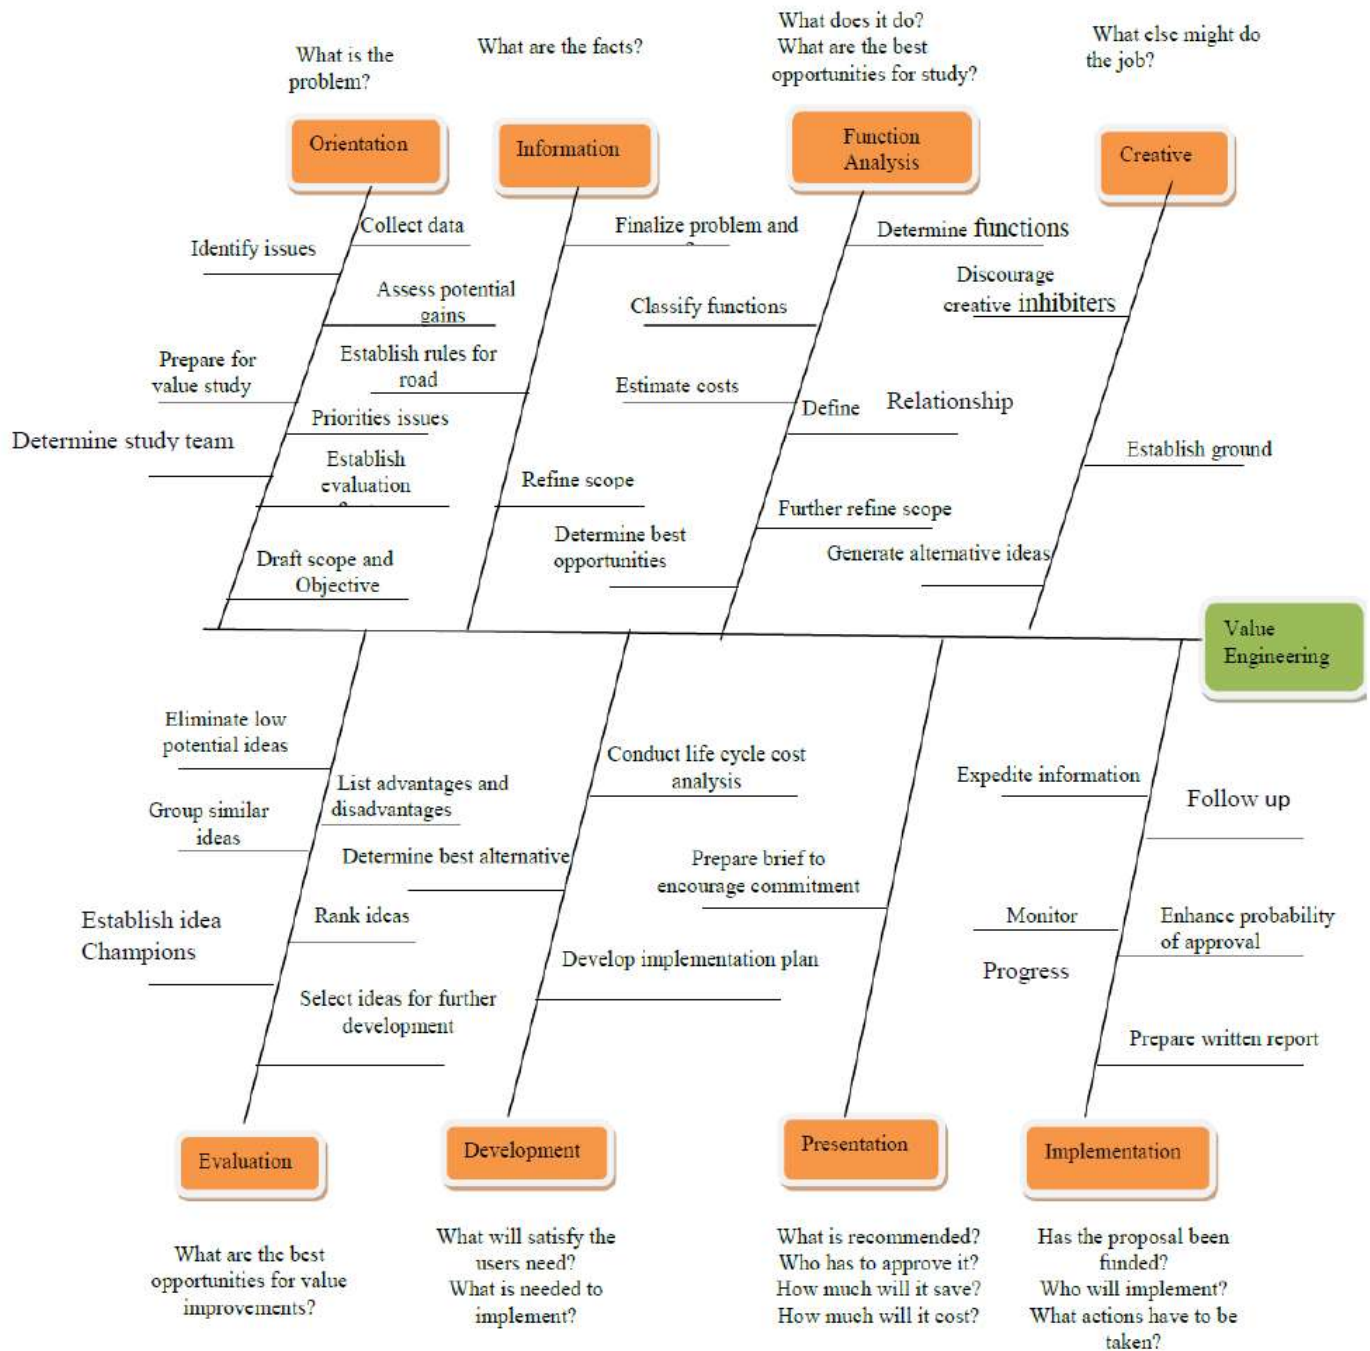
What is the problem?

What are the facts?

What does it do?
What are the best opportunities for study?

What else might do the job?

Orientation

Information

Function Analysis

Creative

Collect data

Identify issues

Assess potential gains

Prepare for value study

Establish rules for road

Priorities issues

Determine study team

Establish evaluation

Draft scope and Objective

Finalize problem and

Classify functions

Estimate costs

Refine scope

Determine best opportunities

Determine functions

Discourage creative inhibiters

Define Relationship

Further refine scope

Generate alternative ideas

Establish ground

Value Engineering

Eliminate low potential ideas

List advantages and disadvantages

Group similar ideas

Determine best alternative

Establish idea Champions

Rank ideas

Select ideas for further development

Conduct life cycle cost analysis

Prepare brief to encourage commitment

Develop implementation plan

Expedite information

Follow up

Monitor

Enhance probability of approval

Progress

Prepare written report

Evaluation

Development

Presentation

Implementation

What are the best opportunities for value improvements?

What will satisfy the users need?
What is needed to implement?

What is recommended?
Who has to approve it?
How much will it save?
How much will it cost?

Has the proposal been funded?
Who will implement?
What actions have to be taken?